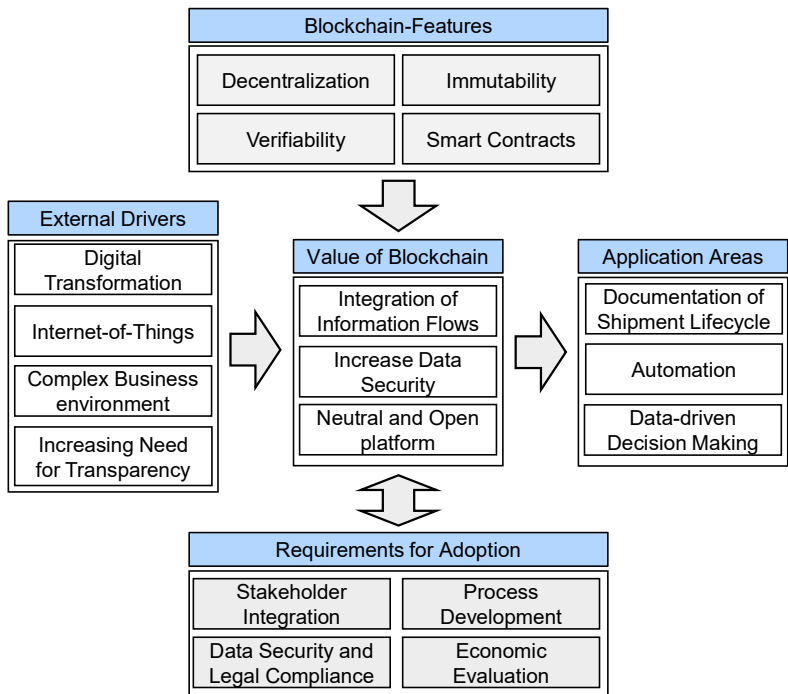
Blockchain-Features

Decentralization

Immutability

Verifiability

Smart Contracts

External Drivers

Digital Transformation

Internet-of-Things

Complex Business environment

Increasing Need for Transparency

Value of Blockchain

Integration of Information Flows

Increase Data Security

Neutral and Open platform

Application Areas

Documentation of Shipment Lifecycle

Automation

Data-driven Decision Making

Requirements for Adoption

Stakeholder Integration

Process Development

Data Security and Legal Compliance

Economic Evaluation